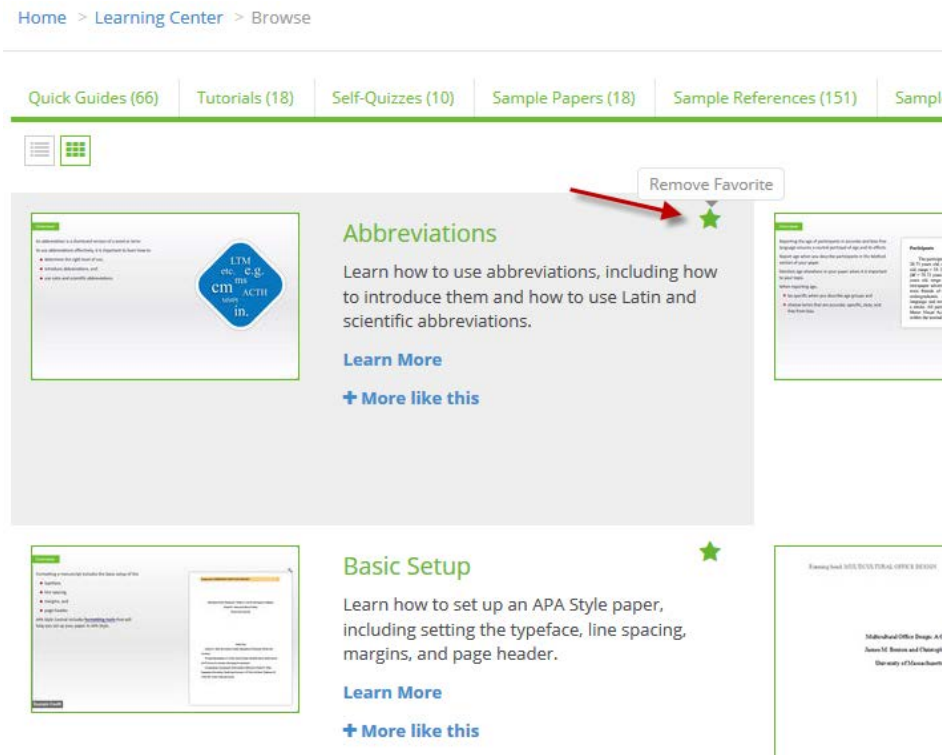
Home > Learning Center > Browse

Quick Guides (66) | Tutorials (18) | Self-Quizzes (10) | Sample Papers (18) | Sample References (151) | Sampl

Remove Favorite

LTM
etc. e.g.
ms
cm ACTH
uses
in.

Abbreviations

Learn how to use abbreviations, including how to introduce them and how to use Latin and scientific abbreviations.

Learn More

+ More like this

Participants

Basic Setup

Learn how to set up an APA Style paper, including setting the typeface, line spacing, margins, and page header.

Learn More

+ More like this

Running head: MULTICULTURAL OFFICE DESIGN

Multicultural Office Design: A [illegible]

James M. Benton and Christoph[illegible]

University of Massachusett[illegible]